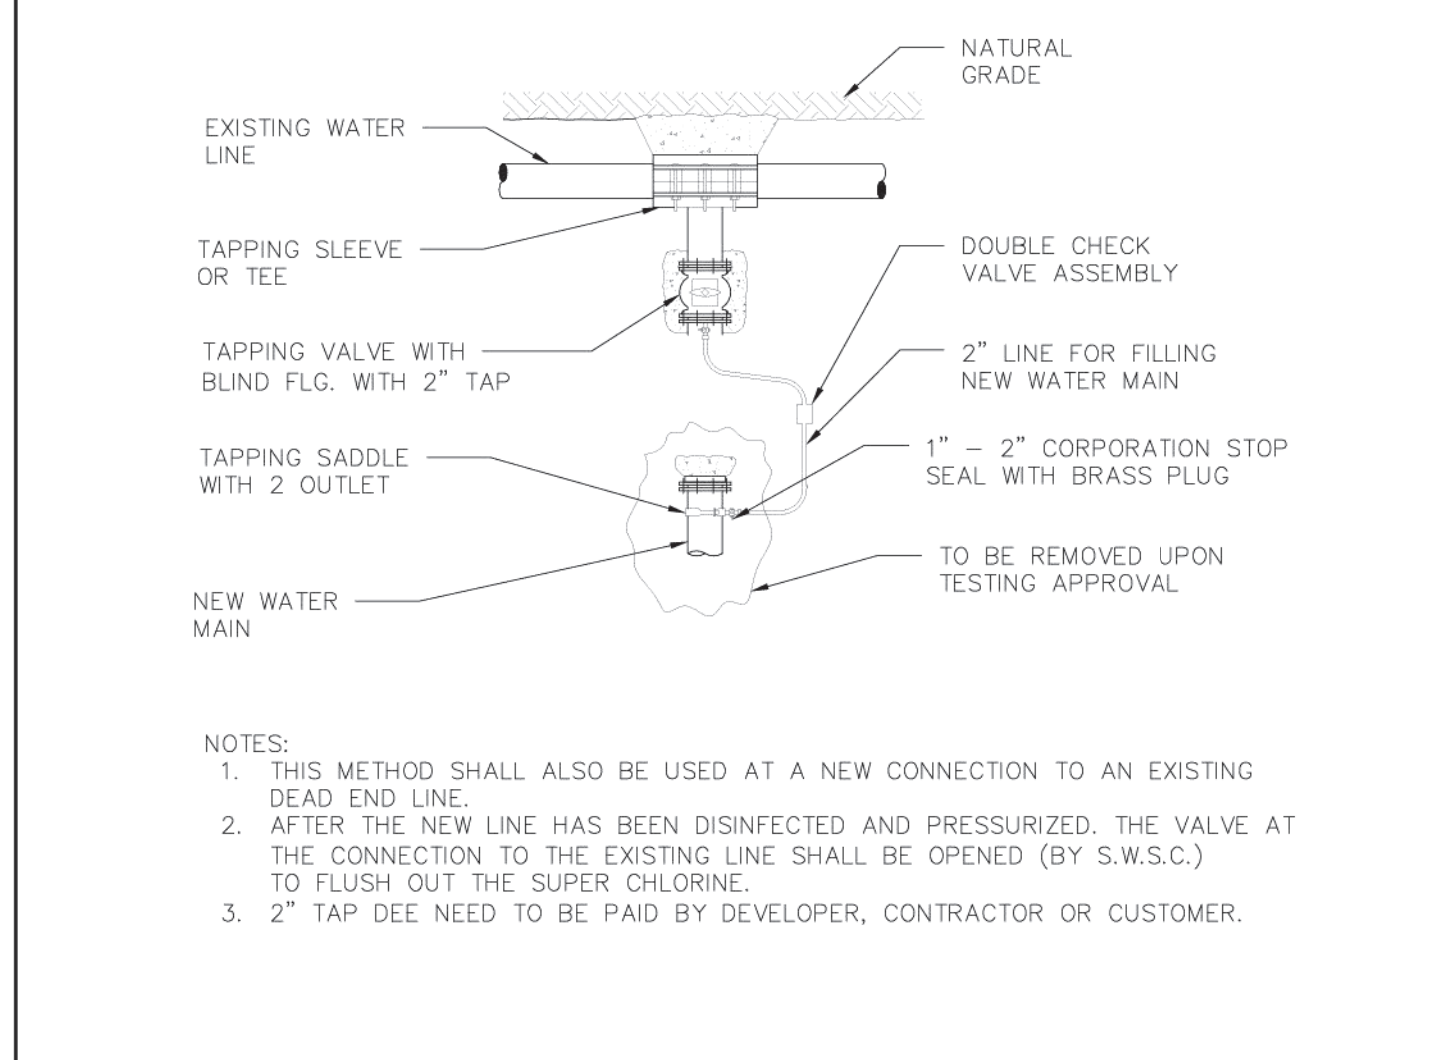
NATURAL GRADE

EXISTING WATER LINE

TAPPING SLEEVE OR TEE

DOUBLE CHECK VALVE ASSEMBLY

TAPPING VALVE WITH BLIND FLG. WITH 2" TAP

2" LINE FOR FILLING NEW WATER MAIN

TAPPING SADDLE WITH 2 OUTLET

1" – 2" CORPORATION STOP SEAL WITH BRASS PLUG

TO BE REMOVED UPON TESTING APPROVAL

NEW WATER MAIN

NOTES:
1. THIS METHOD SHALL ALSO BE USED AT A NEW CONNECTION TO AN EXISTING DEAD END LINE.
2. AFTER THE NEW LINE HAS BEEN DISINFECTED AND PRESSURIZED. THE VALVE AT THE CONNECTION TO THE EXISTING LINE SHALL BE OPENED (BY S.W.S.C.) TO FLUSH OUT THE SUPER CHLORINE.
3. 2" TAP DEE NEED TO BE PAID BY DEVELOPER, CONTRACTOR OR CUSTOMER.